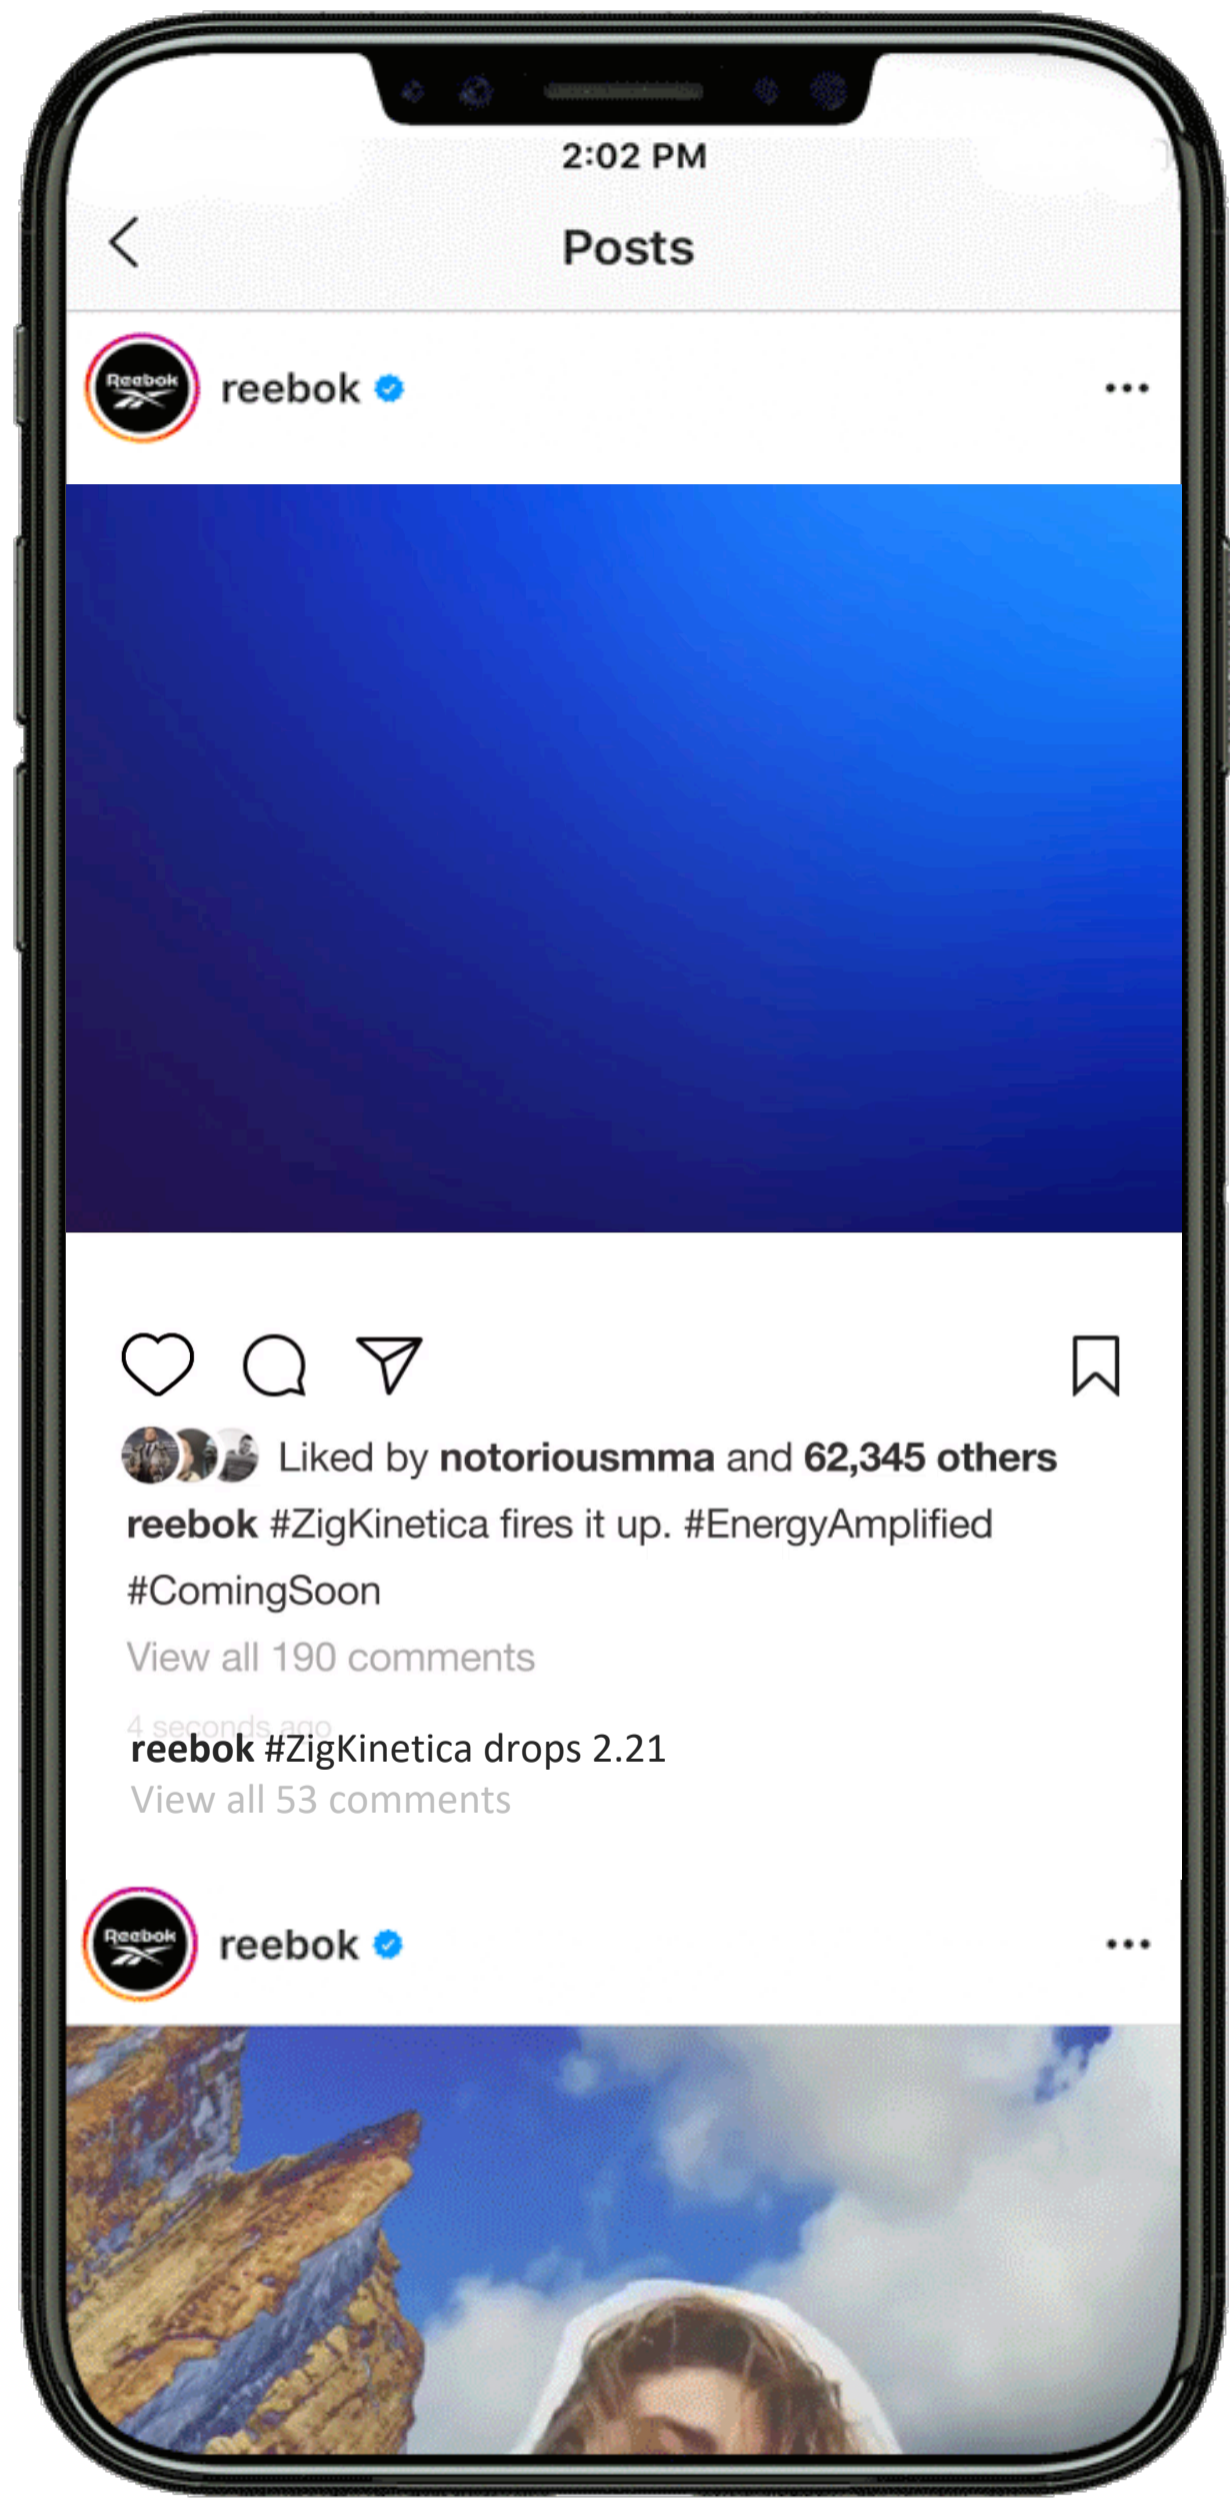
2:02 PM

Posts

Reebok

reebok

Liked by notoriousmma and 62,345 others

reebok #ZigKinetica fires it up. #EnergyAmplified #ComingSoon

View all 190 comments

4 seconds ago

reebok #ZigKinetica drops 2.21

View all 53 comments

Reebok

reebok